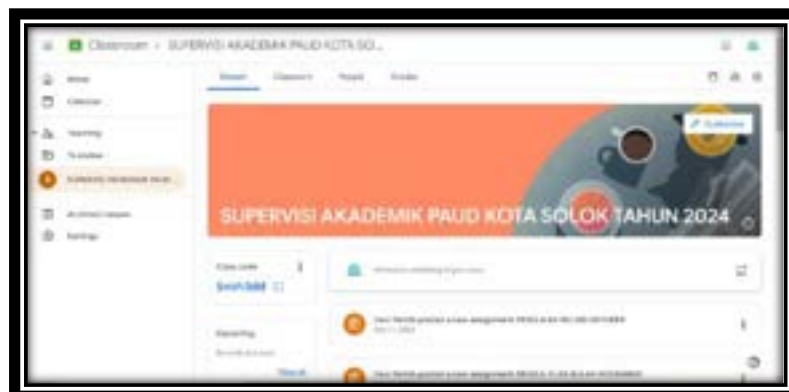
Classroom › SUPERVISI AKADEMIK PAUD KOTA SO...

Home
Calendar
Teaching
To review
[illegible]
Archived classes
Settings

Stream
Classwork
People
Grades

Customize

SUPERVISI AKADEMIK PAUD KOTA SOLOK TAHUN 2024

Class code
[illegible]

Upcoming
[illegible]
View all

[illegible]

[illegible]

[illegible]